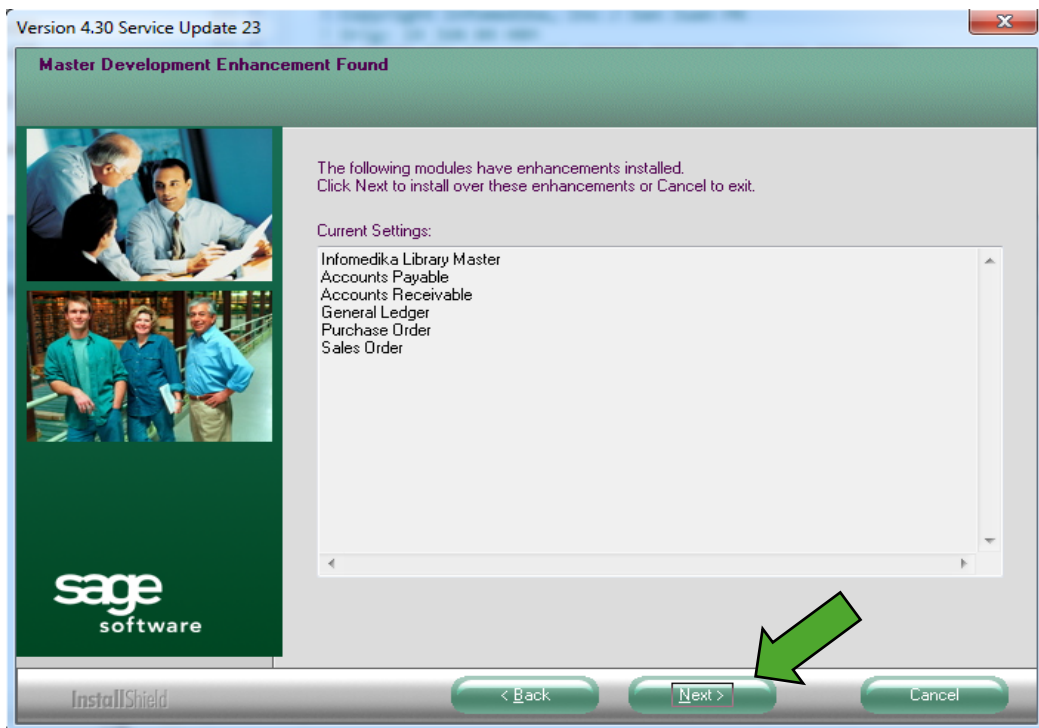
Version 4.30 Service Update 23

Master Development Enhancement Found

The following modules have enhancements installed.
Click Next to install over these enhancements or Cancel to exit.

Current Settings:

Infomedika Library Master
Accounts Payable
Accounts Receivable
General Ledger
Purchase Order
Sales Order

sage
software

InstallShield

< Back

Next >

Cancel